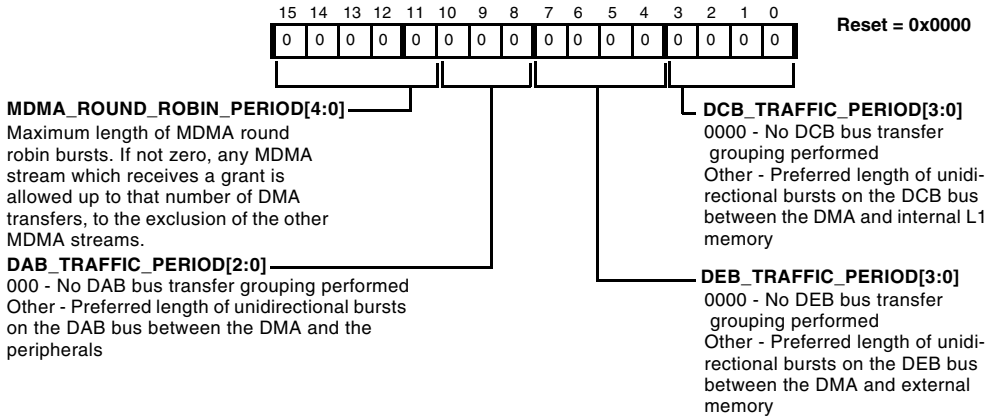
| 15 | 14 | 13 | 12 | 11 | 10 | 9 | 8 | 7 | 6 | 5 | 4 | 3 | 2 | 1 | 0 |
|---|---|---|---|---|---|---|---|---|---|---|---|---|---|---|---|
| 0 | 0 | 0 | 0 | 0 | 0 | 0 | 0 | 0 | 0 | 0 | 0 | 0 | 0 | 0 | 0 |

Reset = 0x0000

MDMA_ROUND_ROBIN_PERIOD[4:0]
Maximum length of MDMA round robin bursts. If not zero, any MDMA stream which receives a grant is allowed up to that number of DMA transfers, to the exclusion of the other MDMA streams.

DAB_TRAFFIC_PERIOD[2:0]
000 - No DAB bus transfer grouping performed
Other - Preferred length of unidirectional bursts on the DAB bus between the DMA and the peripherals

DCB_TRAFFIC_PERIOD[3:0]
0000 - No DCB bus transfer grouping performed
Other - Preferred length of unidirectional bursts on the DCB bus between the DMA and internal L1 memory

DEB_TRAFFIC_PERIOD[3:0]
0000 - No DEB bus transfer grouping performed
Other - Preferred length of unidirectional bursts on the DEB bus between the DMA and external memory